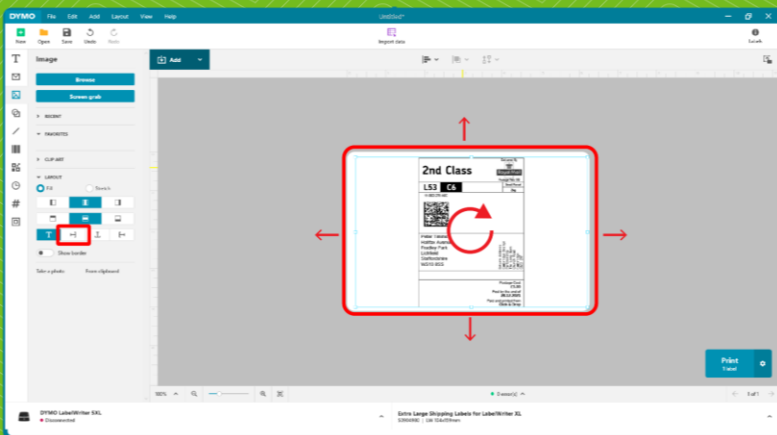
DYMO File Edit Add Layout View Help

Untitled*

New Open Save Undo Redo

Import data

Sign in

Image

Browse

Screen grab

RECENT

FAVORITES

CLIP ART

LAYOUT

Fit

Stretch

Show border

Take a photo

From clipboard

Add

2nd Class

LS3

C6

Postage Paid

Print
1 label

100%

1 of 1

DYMO LabelWriter 5XL
Disconnected

Extra Large Shipping Labels for LabelWriter XL
S0904980 | 4in (104x159mm)